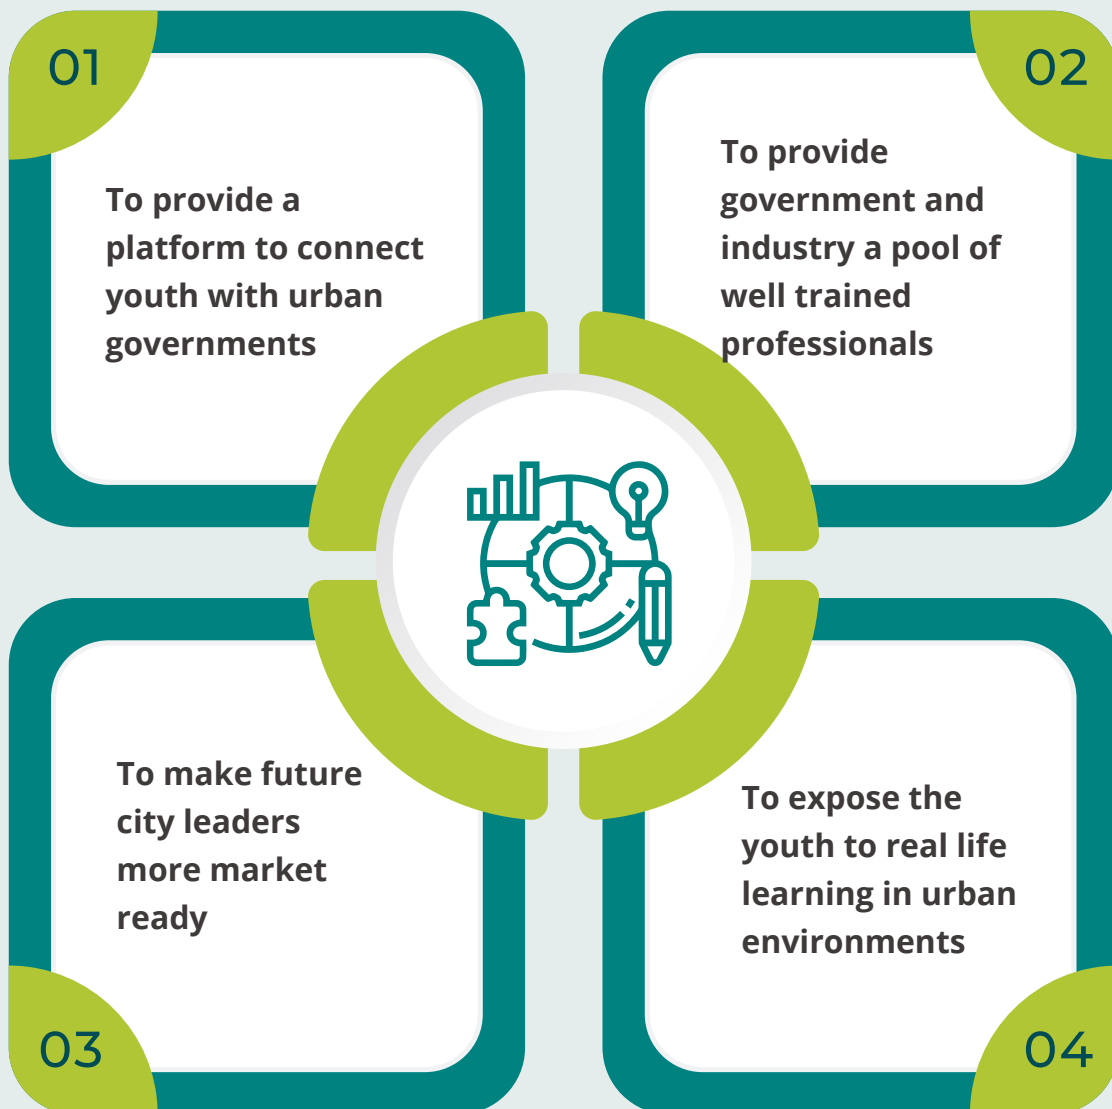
01

To provide a platform to connect youth with urban governments

02

To provide government and industry a pool of well trained professionals

To make future city leaders more market ready

03

To expose the youth to real life learning in urban environments

04